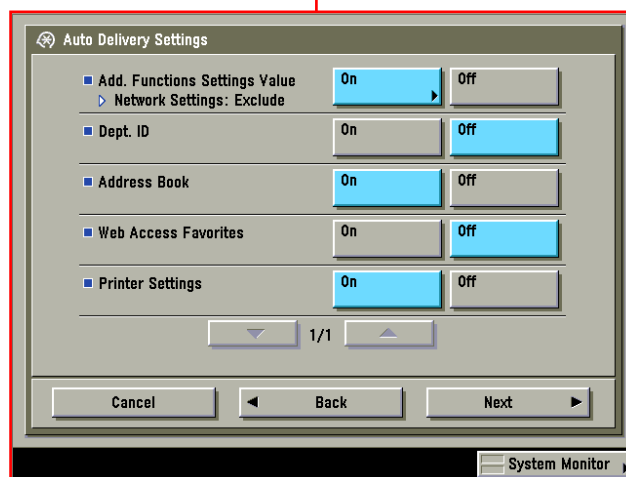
Auto Delivery Settings

Add. Functions Settings Value
Network Settings: Exclude

On

Off

Dept. ID

On

Off

Address Book

On

Off

Web Access Favorites

On

Off

Printer Settings

On

Off

1/1

Cancel

Back

Next

System Monitor